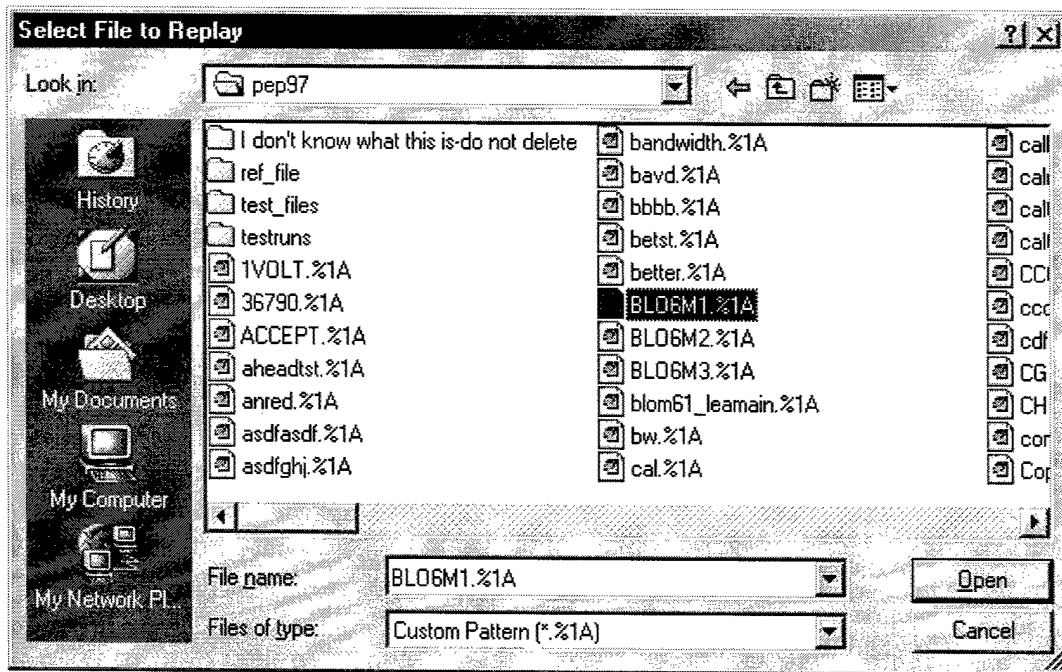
Select File to Replay ? ×

Look in: pep97

History
Desktop
My Documents
My Computer
My Network Pl...

I don't know what this is-do not delete
ref_file
test_files
testruns
1VOLT.%1A
36790.%1A
ACCEPT.%1A
aheadtst.%1A
anred.%1A
asdfasdf.%1A
asdfghj.%1A

bandwidth.%1A
bavd.%1A
bbbb.%1A
betst.%1A
better.%1A
BLO6M1.%1A
BLO6M2.%1A
BLO6M3.%1A
blom61_leamain.%1A
bw.%1A
cal.%1A

call
cal
cal
cal
CC
ccc
cdf
CG
CH
cor
Cop

File name: BLO6M1.%1A
Files of type: Custom Pattern (*.%1A)

Open
Cancel